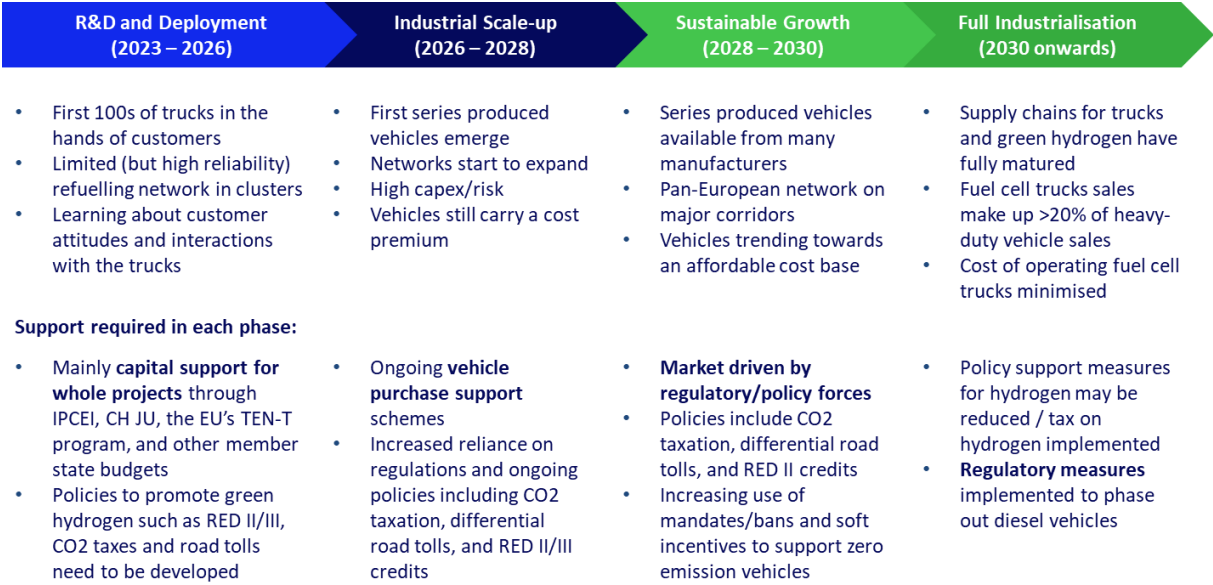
R&D and Deployment (2023 – 2026)

Industrial Scale-up (2026 – 2028)

Sustainable Growth (2028 – 2030)

Full Industrialisation (2030 onwards)

- First 100s of trucks in the hands of customers
- Limited (but high reliability) refuelling network in clusters
- Learning about customer attitudes and interactions with the trucks

- First series produced vehicles emerge
- Networks start to expand
- High capex/risk
- Vehicles still carry a cost premium

- Series produced vehicles available from many manufacturers
- Pan-European network on major corridors
- Vehicles trending towards an affordable cost base

- Supply chains for trucks and green hydrogen have fully matured
- Fuel cell trucks sales make up >20% of heavy-duty vehicle sales
- Cost of operating fuel cell trucks minimised

Support required in each phase:

- Mainly **capital support for whole projects** through IPCEI, CH JU, the EU's TEN-T program, and other member state budgets
- Policies to promote green hydrogen such as RED II/III, CO2 taxes and road tolls need to be developed

- Ongoing **vehicle purchase support** schemes
- Increased reliance on regulations and ongoing policies including CO2 taxation, differential road tolls, and RED II/III credits

- **Market driven by regulatory/policy forces**
- Policies include CO2 taxation, differential road tolls, and RED II credits
- Increasing use of mandates/bans and soft incentives to support zero emission vehicles

- Policy support measures for hydrogen may be reduced / tax on hydrogen implemented
- **Regulatory measures** implemented to phase out diesel vehicles